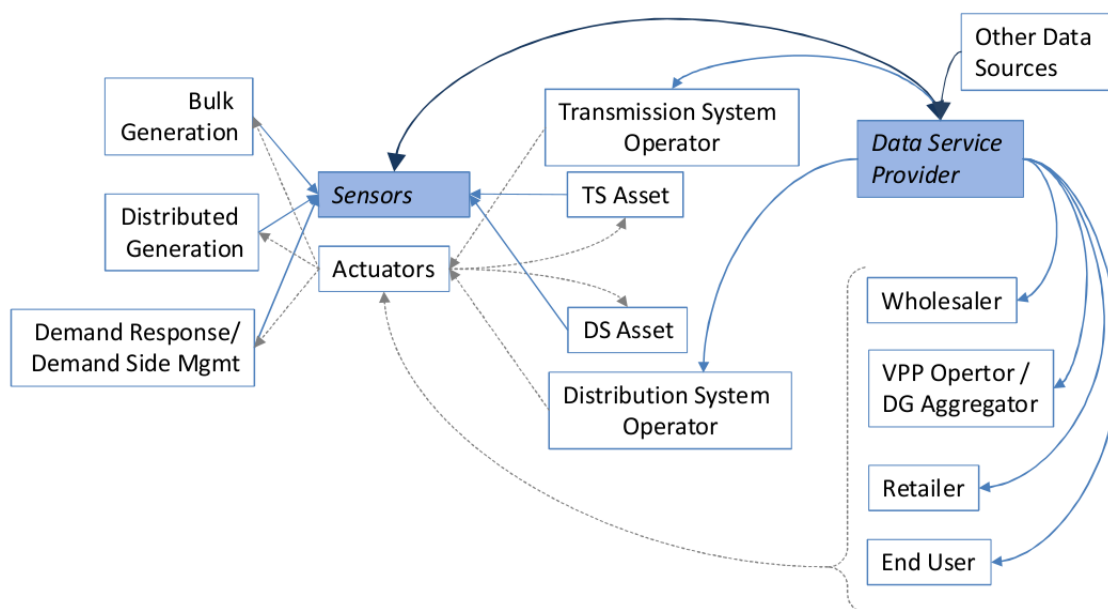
Other Data Sources

Bulk Generation

Transmission System Operator

Data Service Provider

Sensors

TS Asset

Distributed Generation

Actuators

Wholesaler

Demand Response/ Demand Side Mgmt

DS Asset

VPP Opertor / DG Aggregator

Distribution System Operator

Retailer

End User